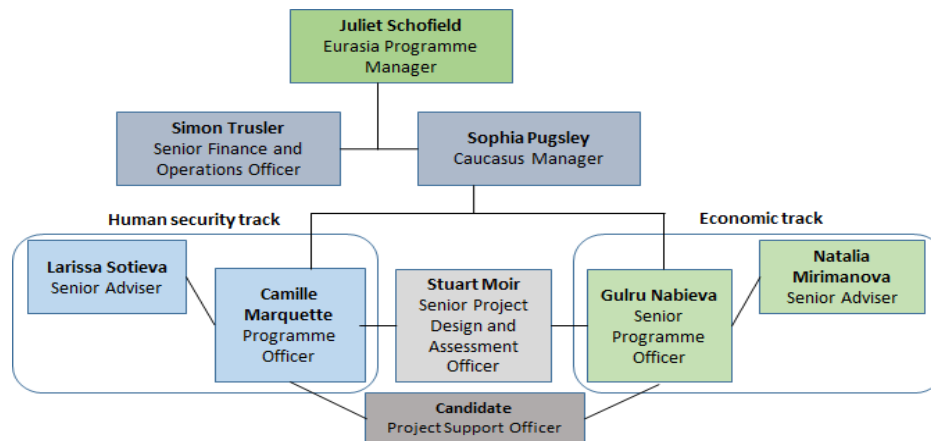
Juliet Schofield
Eurasia Programme Manager

Simon Trusler
Senior Finance and Operations Officer

Sophia Pugsley
Caucasus Manager

Human security track

Economic track

Larissa Sotieva
Senior Adviser

Camille Marquette
Programme Officer

Stuart Moir
Senior Project Design and Assessment Officer

Gulru Nabieva
Senior Programme Officer

Natalia Mirimanova
Senior Adviser

Candidate
Project Support Officer